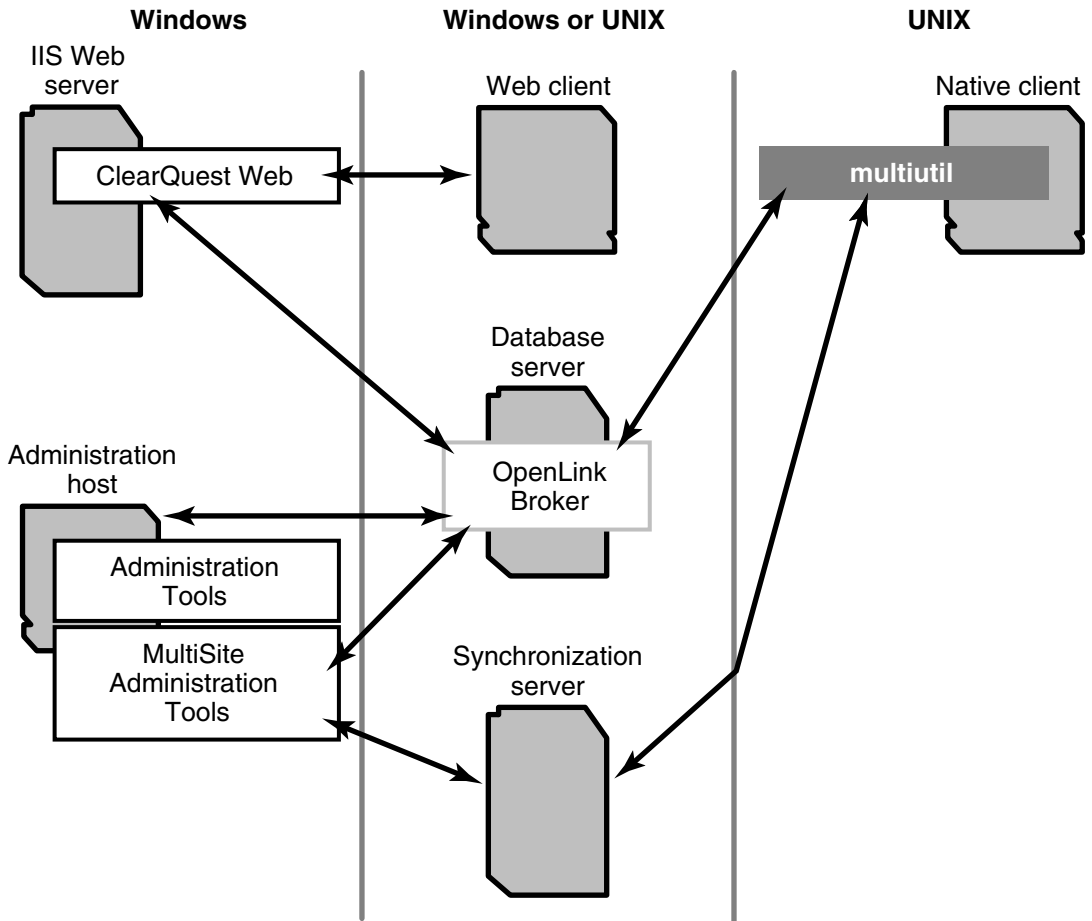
Windows

Windows or UNIX

UNIX

IIS Web server

ClearQuest Web

Web client

Native client

multiutil

Database server

OpenLink Broker

Administration host

Administration Tools

MultiSite Administration Tools

Synchronization server